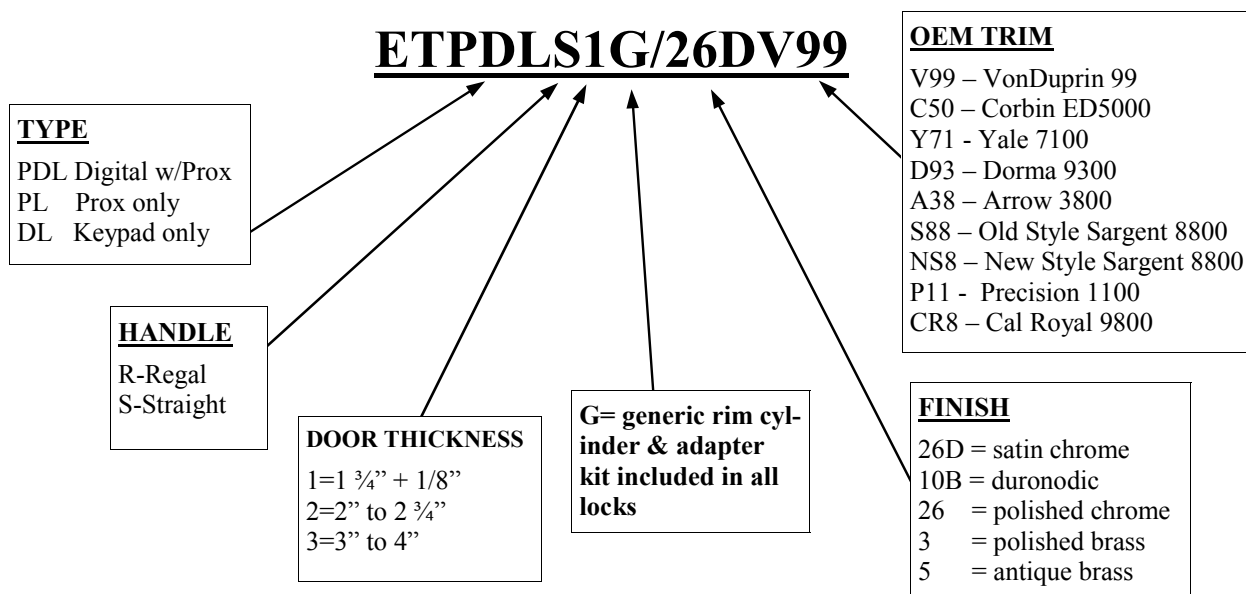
ETPDLS1G/26DV99

OEM TRIM
V99 – VonDuprin 99
C50 – Corbin ED5000
Y71 - Yale 7100
D93 – Dorma 9300
A38 – Arrow 3800
S88 – Old Style Sargent 8800
NS8 – New Style Sargent 8800
P11 - Precision 1100
CR8 – Cal Royal 9800

TYPE
PDL Digital w/Prox
PL Prox only
DL Keypad only

HANDLE
R-Regal
S-Straight

DOOR THICKNESS
1=1 ¾" + 1/8"
2=2" to 2 ¾"
3=3" to 4"

G= generic rim cylinder & adapter kit included in all locks

FINISH
26D = satin chrome
10B = duronodic
26 = polished chrome
3 = polished brass
5 = antique brass